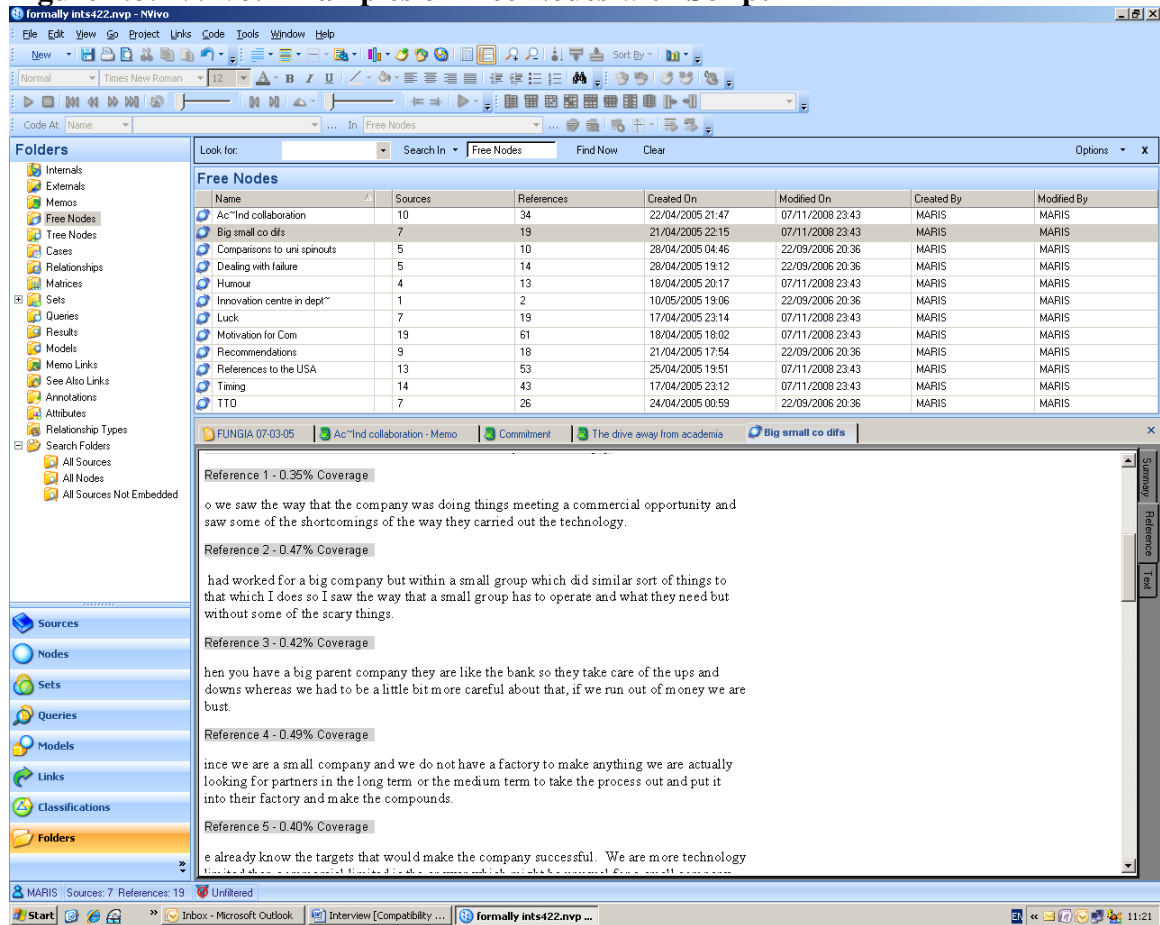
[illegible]

formally ints422.nvp - NVivo

File Edit View Go Project Links Code Tools Window Help

New

Sort By

Normal Times New Roman 12

Code At Name In Free Nodes

Folders

Internals
Externals
Memos
Free Nodes
Tree Nodes
Cases
Relationships
Matrices
Sets
Queries
Results
Models
Memo Links
See Also Links
Annotations
Attributes
Relationship Types
Search Folders
All Sources
All Nodes
All Sources Not Embedded

Sources
Nodes
Sets
Queries
Models
Links
Classifications
Folders

Look for: Search In Free Nodes Find Now Clear Options x

Free Nodes

| Name | Sources | References | Created On | Modified On | Created By | Modified By |
|---|---|---|---|---|---|---|
| Ac~Ind collaboration | 10 | 34 | 22/04/2005 21:47 | 07/11/2008 23:43 | MARIS | MARIS |
| Big small co difs | 7 | 19 | 21/04/2005 22:15 | 07/11/2008 23:43 | MARIS | MARIS |
| Comparisons to uni spinouts | 5 | 10 | 28/04/2005 04:46 | 22/09/2006 20:36 | MARIS | MARIS |
| Dealing with failure | 5 | 14 | 28/04/2005 19:12 | 22/09/2006 20:36 | MARIS | MARIS |
| Humour | 4 | 13 | 18/04/2005 20:17 | 07/11/2008 23:43 | MARIS | MARIS |
| Innovation centre in dept~ | 1 | 2 | 10/05/2005 19:06 | 22/09/2006 20:36 | MARIS | MARIS |
| Luck | 7 | 19 | 17/04/2005 23:14 | 07/11/2008 23:43 | MARIS | MARIS |
| Motivation for Com | 19 | 61 | 18/04/2005 18:02 | 07/11/2008 23:43 | MARIS | MARIS |
| Recommendations | 9 | 18 | 21/04/2005 17:54 | 22/09/2006 20:36 | MARIS | MARIS |
| References to the USA | 13 | 53 | 25/04/2005 19:51 | 07/11/2008 23:43 | MARIS | MARIS |
| Timing | 14 | 43 | 17/04/2005 23:12 | 07/11/2008 23:43 | MARIS | MARIS |
| TTO | 7 | 26 | 24/04/2005 00:59 | 22/09/2006 20:36 | MARIS | MARIS |

FUNGIA 07-03-05 | Ac~Ind collaboration - Memo | Commitment | The drive away from academia | Big small co difs

Reference 1 - 0.35% Coverage

o we saw the way that the company was doing things meeting a commercial opportunity and saw some of the shortcomings of the way they carried out the technology.

Reference 2 - 0.47% Coverage

had worked for a big company but within a small group which did similar sort of things to that which I does so I saw the way that a small group has to operate and what they need but without some of the scary things.

Reference 3 - 0.42% Coverage

hen you have a big parent company they are like the bank so they take care of the ups and downs whereas we had to be a little bit more careful about that, if we run out of money we are bust.

Reference 4 - 0.49% Coverage

ince we are a small company and we do not have a factory to make anything we are actually looking for partners in the long term or the medium term to take the process out and put it into their factory and make the compounds.

Reference 5 - 0.40% Coverage

e already know the targets that would make the company successful. We are more technology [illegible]

Summary Reference Text

MARIS Sources: 7 References: 19 Unfiltered

Start Inbox - Microsoft Outlook Interview [Compatibility ... formally ints422.nvp ... EN 11:21